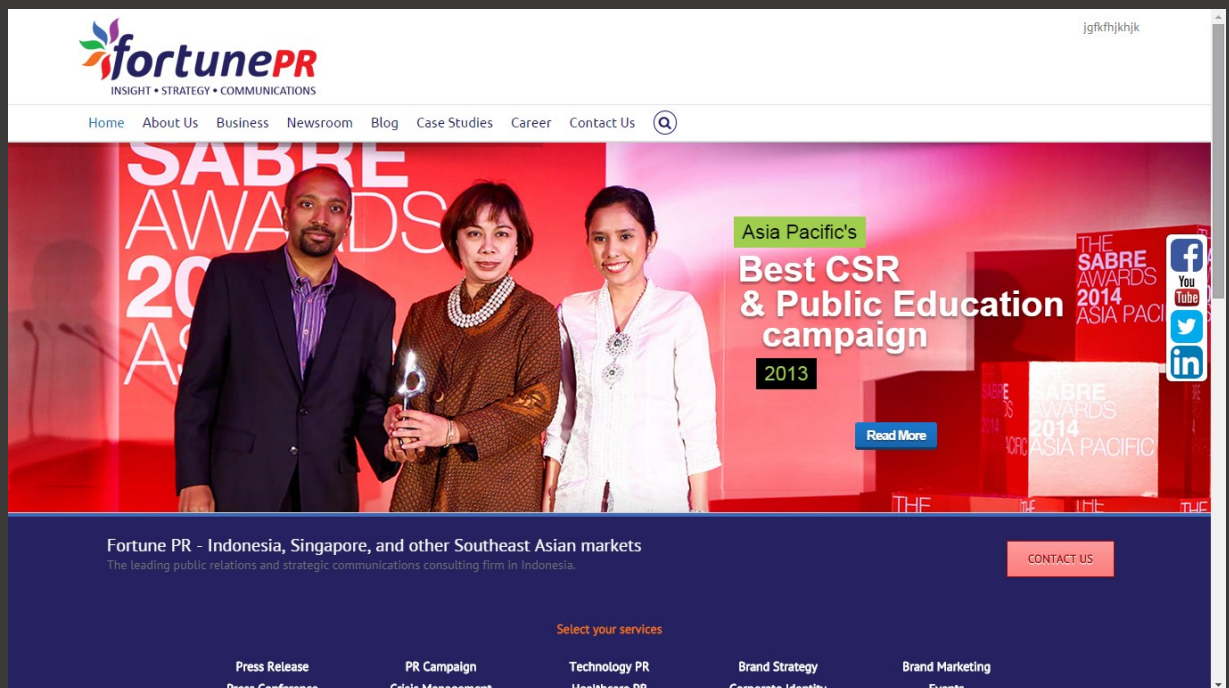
fortunePR
INSIGHT • STRATEGY • COMMUNICATIONS

jgfkfhjkhjk

Home About Us Business Newsroom Blog Case Studies Career Contact Us

SABRE AWARDS 2014 ASIA

Asia Pacific's
Best CSR & Public Education campaign
2013

THE SABRE AWARDS 2014 ASIA PACIFIC

SABRE AWARDS 2014 ASIA PACIFIC

You Tube

Read More

Fortune PR - Indonesia, Singapore, and other Southeast Asian markets
The leading public relations and strategic communications consulting firm in Indonesia.

CONTACT US

Select your services

Press Release PR Campaign Technology PR Brand Strategy Brand Marketing

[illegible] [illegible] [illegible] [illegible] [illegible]